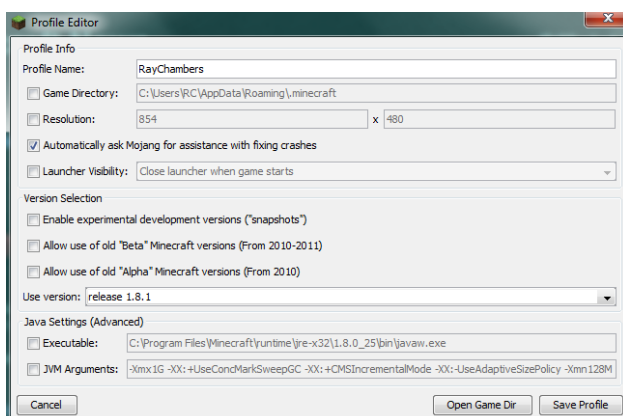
Profile Editor

Profile Info

Profile Name: RayChambers

Game Directory: C:\Users\RC\AppData\Roaming\.minecraft

Resolution: 854 x 480

Automatically ask Mojang for assistance with fixing crashes

Launcher Visibility: Close launcher when game starts

Version Selection

Enable experimental development versions ("snapshots")

Allow use of old "Beta" Minecraft versions (From 2010-2011)

Allow use of old "Alpha" Minecraft versions (From 2010)

Use version: release 1.8.1

Java Settings (Advanced)

Executable: C:\Program Files\Minecraft\runtime\jre-x32\1.8.0_25\bin\javaw.exe

JVM Arguments: -Xmx1G -XX:+UseConcMarkSweepGC -XX:+CMSIncrementalMode -XX:-UseAdaptiveSizePolicy -Xmn128M

Cancel

Open Game Dir

Save Profile